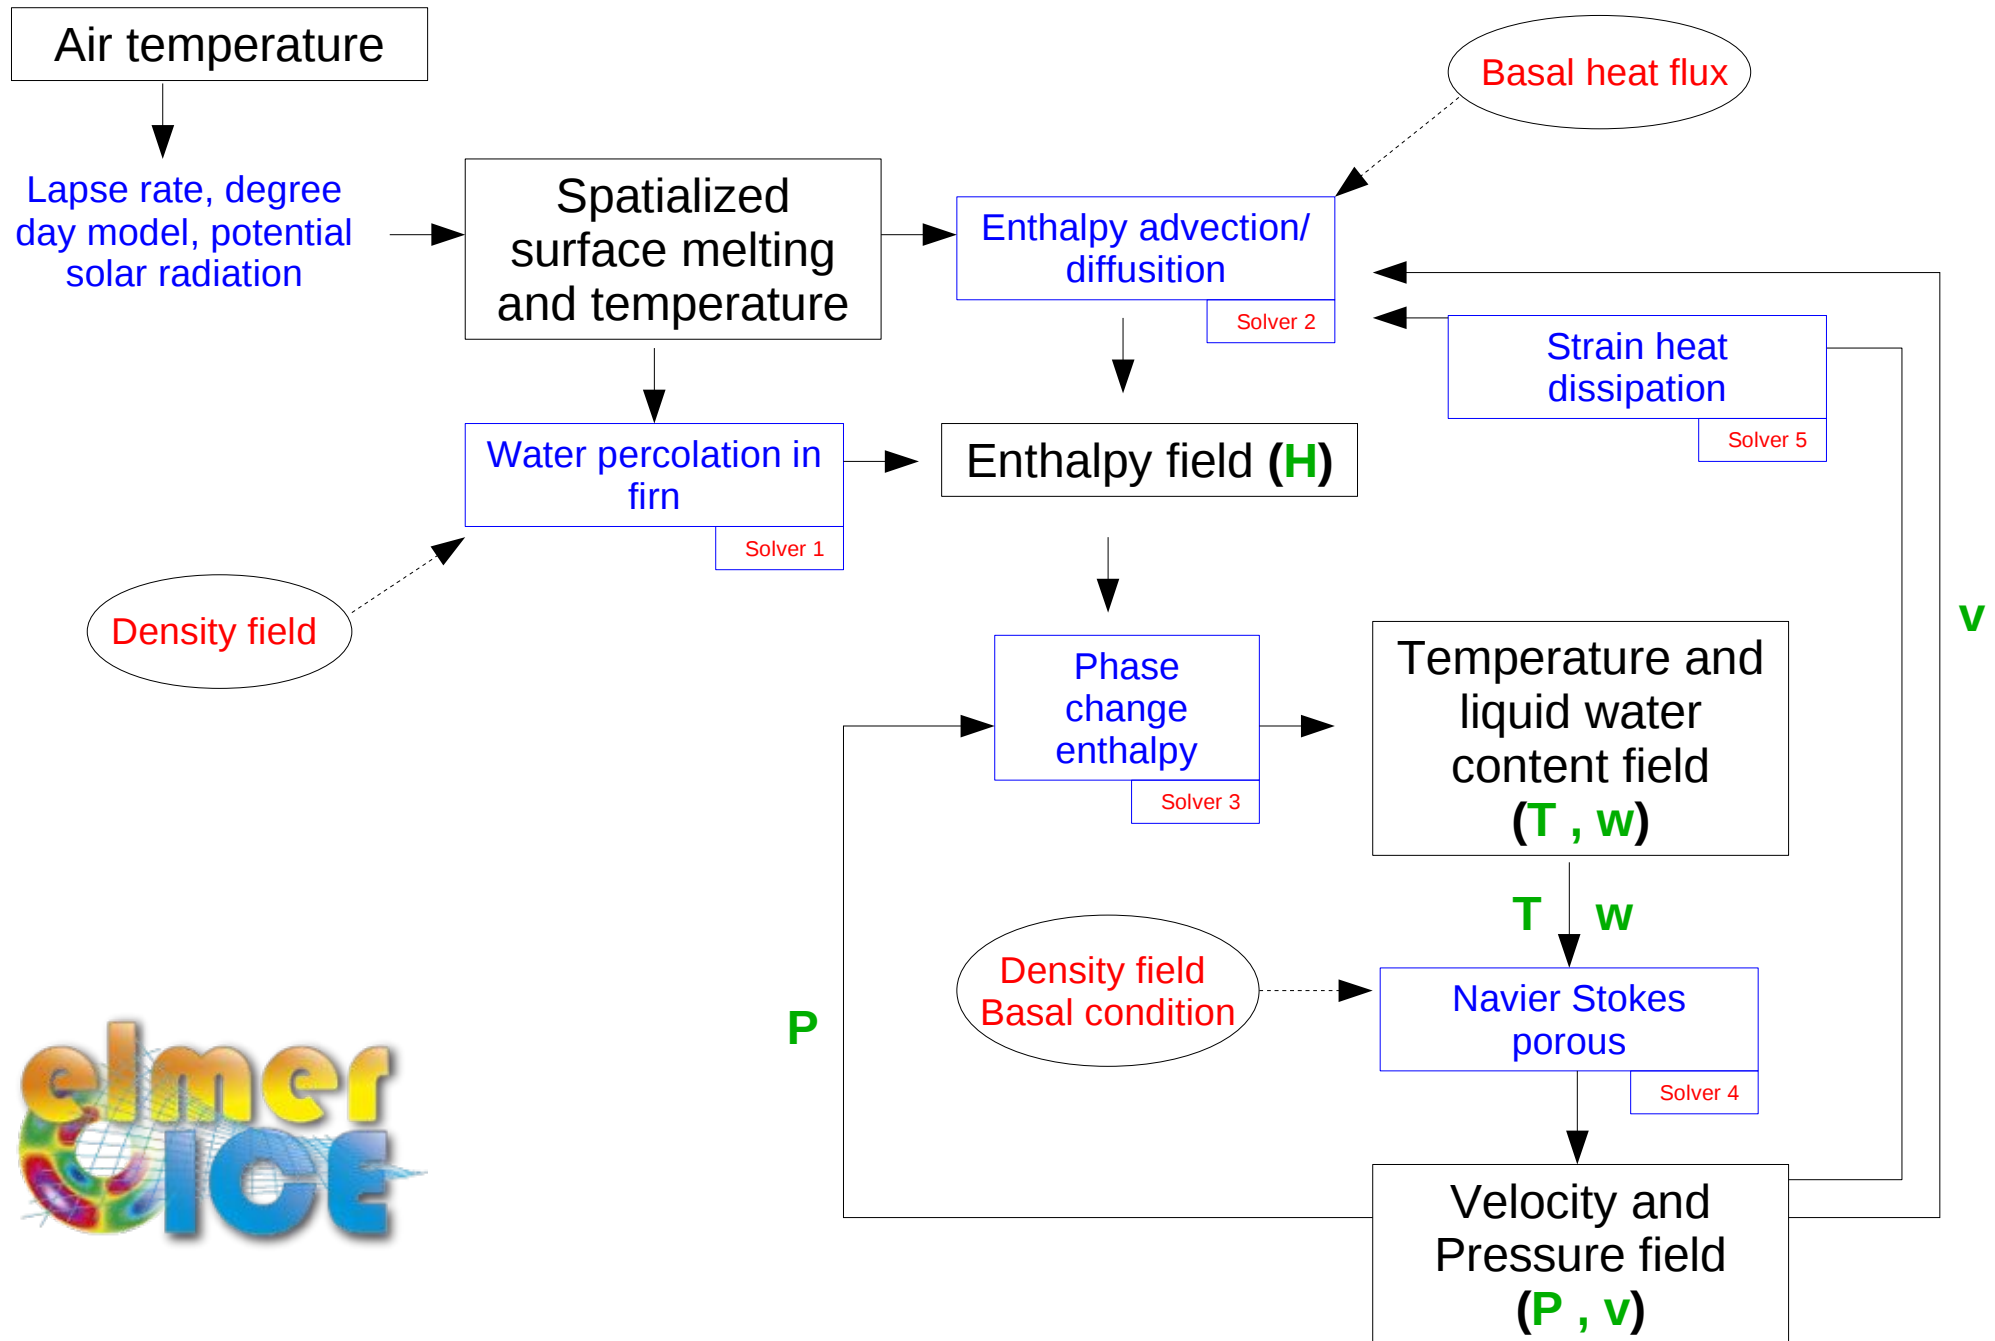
Air temperature

Lapse rate, degree day model, potential solar radiation

Spatialized surface melting and temperature

Basal heat flux

Enthalpy advection/ diffusion

Solver 2

Strain heat dissipation

Solver 5

Water percolation in firn

Solver 1

Enthalpy field (H)

Density field

v

Phase change enthalpy

Solver 3

Temperature and liquid water content field (T , w)

T

w

Density field Basal condition

Navier Stokes porous

Solver 4

P

elmer ICE

Velocity and Pressure field (P , v)